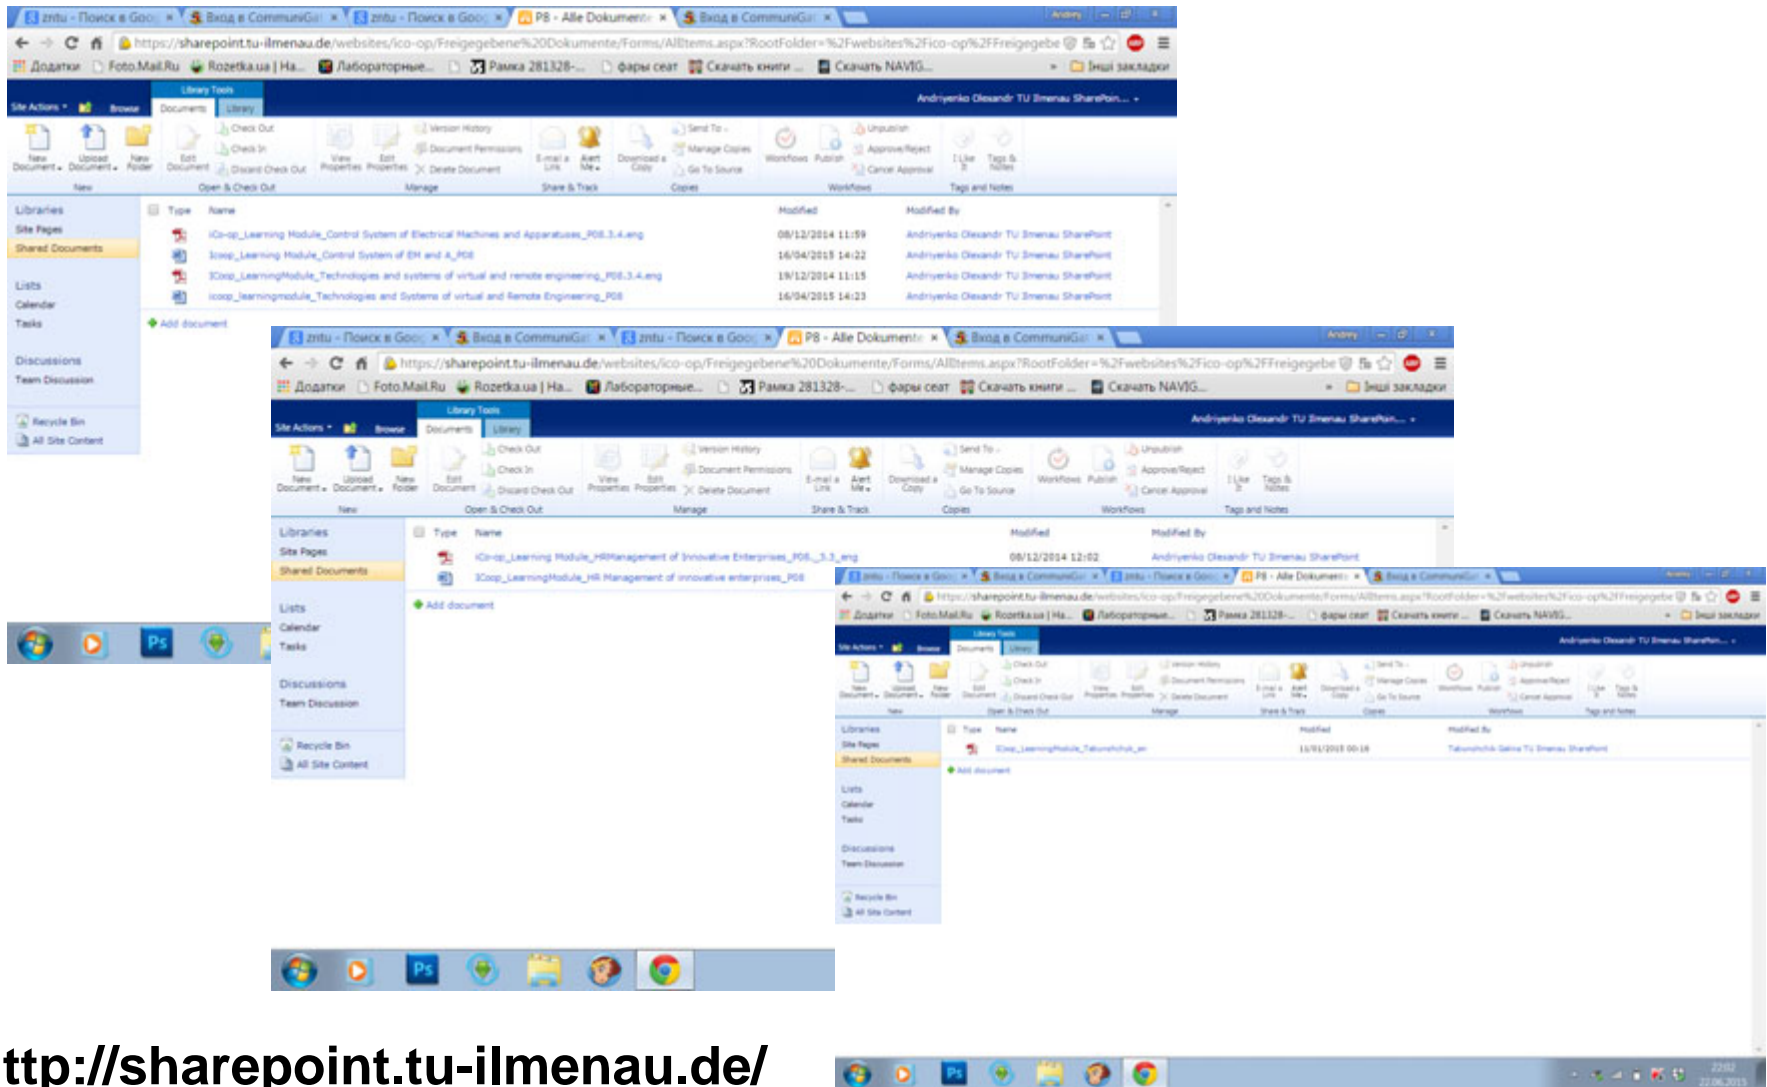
zntu - Поиск в Goo × Вход в CommuniGat × zntu - Поиск в Goo × P8 - Alle Dokumente × Вход в CommuniGat ×

https://sharepoint.tu-ilmenau.de/websites/ico-op/Freigegebene%20Dokumente/Forms/AllItems.aspx?RootFolder=%2Fwebsites%2Fico-op%2FFreigegebe

Додатки Foto.Mail.Ru Rozetka.ua | На... Лабораторные... Рамка 281328-... фары сеат Скачать книги ... Скачать NAVIG... Інші закладки

Site Actions Browse Library Tools Documents Library Andriyenko Olexandr TU Ilmenau SharePoin...

New Document Upload Document New Folder Edit Document Check Out Check In Discard Check Out View Properties Edit Properties Version History Document Permissions Delete Document E-mail a Link Alert Me Download a Copy Send To Manage Copies Go To Source Workflows Publish Unpublish Approve/Reject Cancel Approval I Like It Tags & Notes

New Open & Check Out Manage Share & Track Copies Workflows Tags and Notes

Libraries
Site Pages
Shared Documents

Lists
Calendar
Tasks

Discussions
Team Discussion

Recycle Bin
All Site Content

| Type | Name | Modified | Modified By |
|---|---|---|---|
| | iCo-op_Learning Module_Control System of Electrical Machines and Apparatuses_P08.3.4.eng | 08/12/2014 11:59 | Andriyenko Olexandr TU Ilmenau SharePoint |
| | Icoop_Learning Module_Control System of EM and A_P08 | 16/04/2015 14:22 | Andriyenko Olexandr TU Ilmenau SharePoint |
| | ICoop_LearningModule_Technologies and systems of virtual and remote engineering_P08.3.4.eng | 19/12/2014 11:15 | Andriyenko Olexandr TU Ilmenau SharePoint |
| | icoop_learningmodule_Technologies and Systems of virtual and Remote Engineering_P08 | 16/04/2015 14:23 | Andriyenko Olexandr TU Ilmenau SharePoint |

Add document

zntu - Поиск в Goo × Вход в CommuniGat × zntu - Поиск в Goo × P8 - Alle Dokumente × Вход в CommuniGat ×

https://sharepoint.tu-ilmenau.de/websites/ico-op/Freigegebene%20Dokumente/Forms/AllItems.aspx?RootFolder=%2Fwebsites%2Fico-op%2FFreigegebe

Додатки Foto.Mail.Ru Rozetka.ua | На... Лабораторные... Рамка 281328-... фары сеат Скачать книги ... Скачать NAVIG... Інші закладки

Site Actions Browse Library Tools Documents Library Andriyenko Olexandr TU Ilmenau SharePoin...

New Document Upload Document New Folder Edit Document Check Out Check In Discard Check Out View Properties Edit Properties Version History Document Permissions Delete Document E-mail a Link Alert Me Download a Copy Send To Manage Copies Go To Source Workflows Publish Unpublish Approve/Reject Cancel Approval I Like It Tags & Notes

New Open & Check Out Manage Share & Track Copies Workflows Tags and Notes

Libraries
Site Pages
Shared Documents

Lists
Calendar
Tasks

Discussions
Team Discussion

Recycle Bin
All Site Content

| Type | Name | Modified | Modified By |
|---|---|---|---|
| | iCo-op_Learning Module_HRManagement of Innovative Enterprises_P08._3.3_eng | 08/12/2014 12:02 | Andriyenko Olexandr TU Ilmenau SharePoint |
| | ICoop_LearningModule_HR Management of innovative enterprises_P08 | | |

Add document

zntu - Поиск в Goo × Вход в CommuniGat × zntu - Поиск в Goo × P8 - Alle Dokumente × Вход в CommuniGat ×

https://sharepoint.tu-ilmenau.de/websites/ico-op/Freigegebene%20Dokumente/Forms/AllItems.aspx?RootFolder=%2Fwebsites%2Fico-op%2FFreigegebe

Додатки Foto.Mail.Ru Rozetka.ua | На... Лабораторные... Рамка 281328-... фары сеат Скачать книги ... Скачать NAVIG... Інші закладки

Site Actions Browse Library Tools Documents Library Andriyenko Olexandr TU Ilmenau SharePoint...

Libraries
Site Pages
Shared Documents

Lists
Calendar
Tasks

Discussions
Team Discussion

Recycle Bin
All Site Content

| Type | Name | Modified | Modified By |
|---|---|---|---|
| | ICoop_LearningModule_Tabunshchyk_en | 11/01/2015 00:18 | Tabunshchyk Galina TU Ilmenau SharePoint |

Add document

ttp://sharepoint.tu-ilmenau.de/